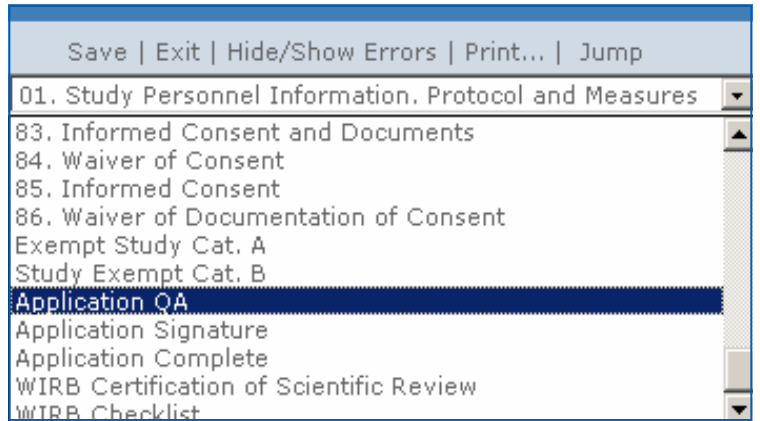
Save | Exit | Hide/Show Errors | Print... | Jump

01. Study Personnel Information. Protocol and Measures

83. Informed Consent and Documents
84. Waiver of Consent
85. Informed Consent
86. Waiver of Documentation of Consent
Exempt Study Cat. A
Study Exempt Cat. B
Application QA
Application Signature
Application Complete
WIRB Certification of Scientific Review
WIRB Checklist